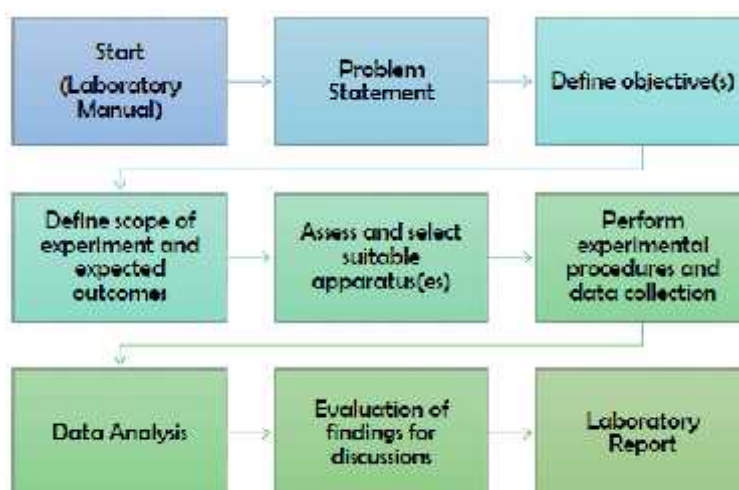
Start (Laboratory Manual)

Problem Statement

Define objective(s)

Define scope of experiment and expected outcomes

Assess and select suitable apparatus(es)

Perform experimental procedures and data collection

Data Analysis

Evaluation of findings for discussions

Laboratory Report